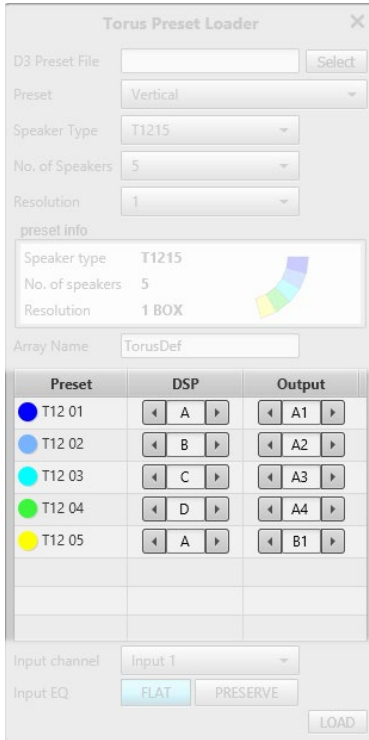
Torus Preset Loader

D3 Preset File
Select
Preset
Vertical
Speaker Type
T1215
No. of Speakers
5
Resolution
1

preset info
Speaker type T1215
No. of speakers 5
Resolution 1 BOX

Array Name
TorusDef

| Preset | DSP | Output |
|---|---|---|
| T12 01 | A | A1 |
| T12 02 | B | A2 |
| T12 03 | C | A3 |
| T12 04 | D | A4 |
| T12 05 | A | B1 |
| | | |
| | | |
| | | |

Input channel
Input 1
Input EQ
FLAT
PRESERVE
LOAD